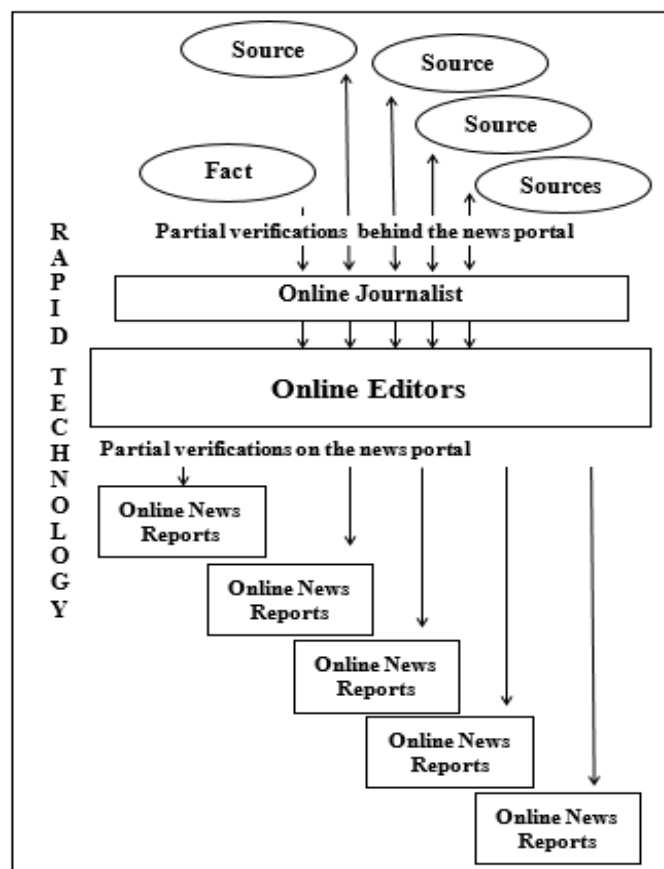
Source

Source

Source

Fact

Sources

R
A
P
I
D

T
E
C
H
N
O
L
O
G
Y

Partial verifications behind the news portal

Online Journalist

Online Editors

Partial verifications on the news portal

Online News Reports

Online News Reports

Online News Reports

Online News Reports

Online News Reports